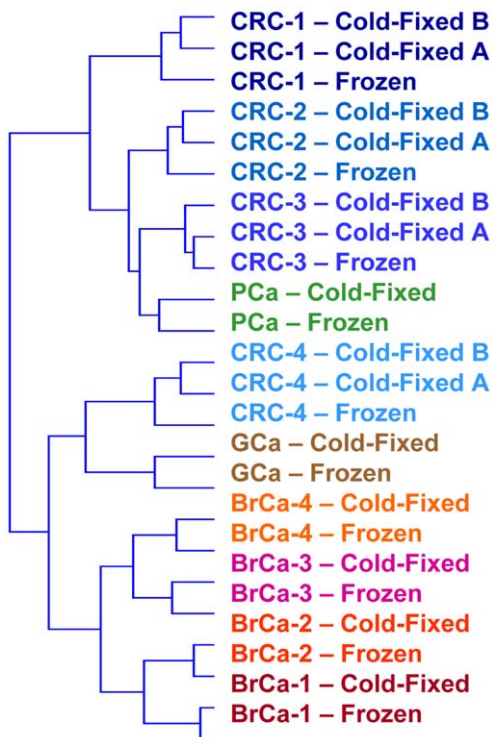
CRC-1 – Cold-Fixed B
CRC-1 – Cold-Fixed A
CRC-1 – Frozen
CRC-2 – Cold-Fixed B
CRC-2 – Cold-Fixed A
CRC-2 – Frozen
CRC-3 – Cold-Fixed B
CRC-3 – Cold-Fixed A
CRC-3 – Frozen
PCa – Cold-Fixed
PCa – Frozen
CRC-4 – Cold-Fixed B
CRC-4 – Cold-Fixed A
CRC-4 – Frozen
GCa – Cold-Fixed
GCa – Frozen
BrCa-4 – Cold-Fixed
BrCa-4 – Frozen
BrCa-3 – Cold-Fixed
BrCa-3 – Frozen
BrCa-2 – Cold-Fixed
BrCa-2 – Frozen
BrCa-1 – Cold-Fixed
BrCa-1 – Frozen